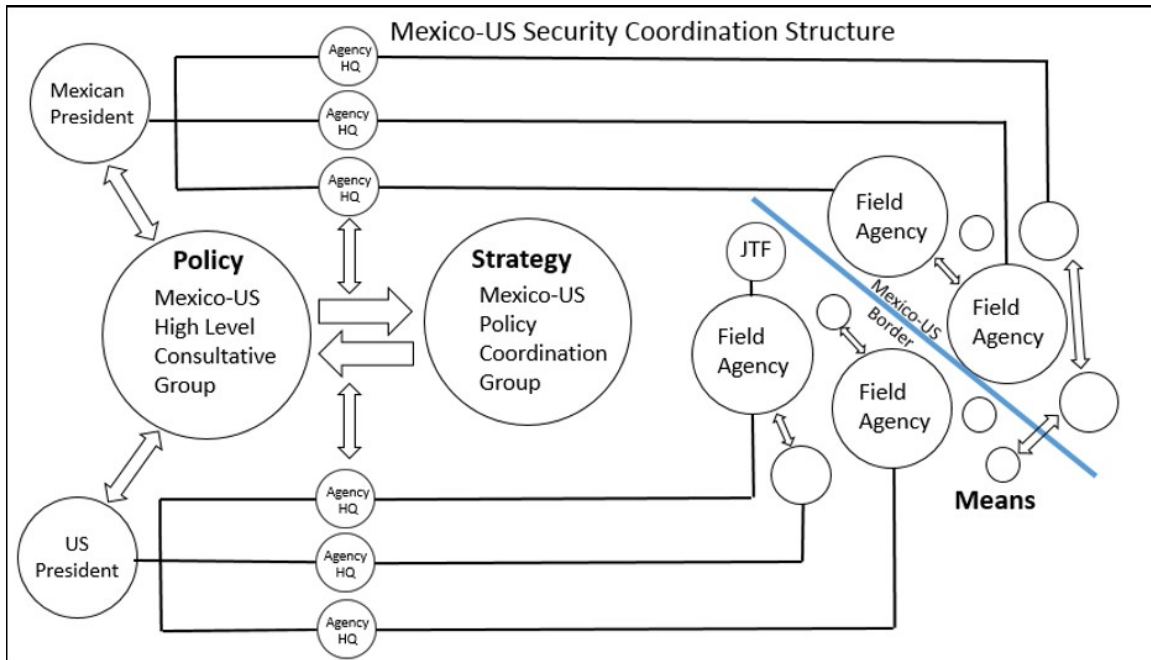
Mexico-US Security Coordination Structure

Agency HQ

Agency HQ

Agency HQ

Mexican President

Policy
Mexico-US High Level Consultative Group

Strategy
Mexico-US Policy Coordination Group

JTF

Field Agency

Field Agency

Field Agency

Field Agency

Mexico-US Border

Means

Agency HQ

Agency HQ

Agency HQ

US President